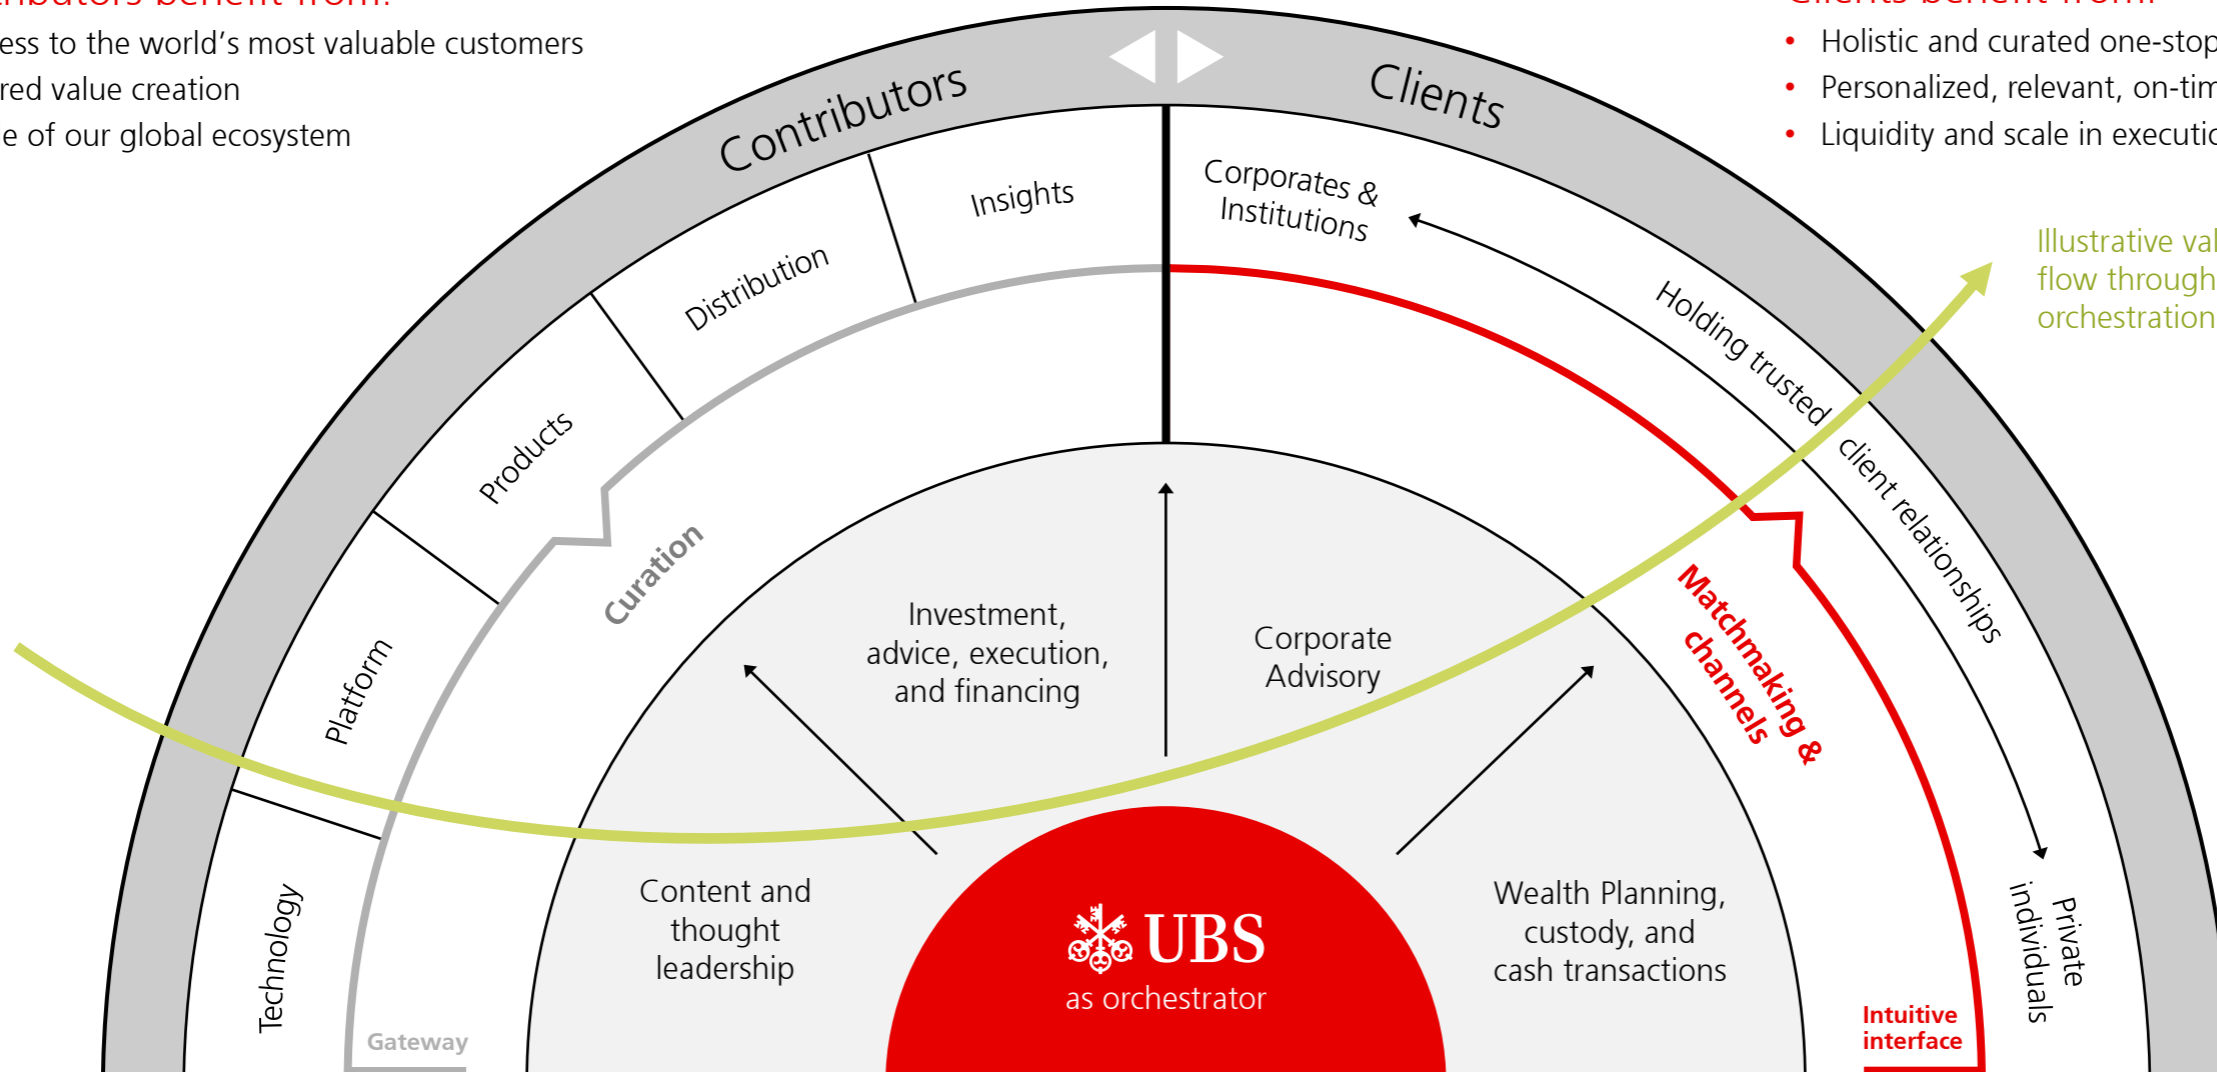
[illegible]ributors benefit from:
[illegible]ess to the world's most valuable customers
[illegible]red value creation
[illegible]e of our global ecosystem

Clients benefit from:
• Holistic and curated one-stop
• Personalized, relevant, on-tim
• Liquidity and scale in executio

Contributors

Clients

Insights

Distribution

Products

Platform

Technology

Corporates & Institutions

Holding trusted client relationships

Private individuals

Illustrative val flow through orchestration

Curation

Gateway

Matchmaking & channels

Intuitive interface

Investment, advice, execution, and financing

Corporate Advisory

Content and thought leadership

Wealth Planning, custody, and cash transactions

UBS
as orchestrator